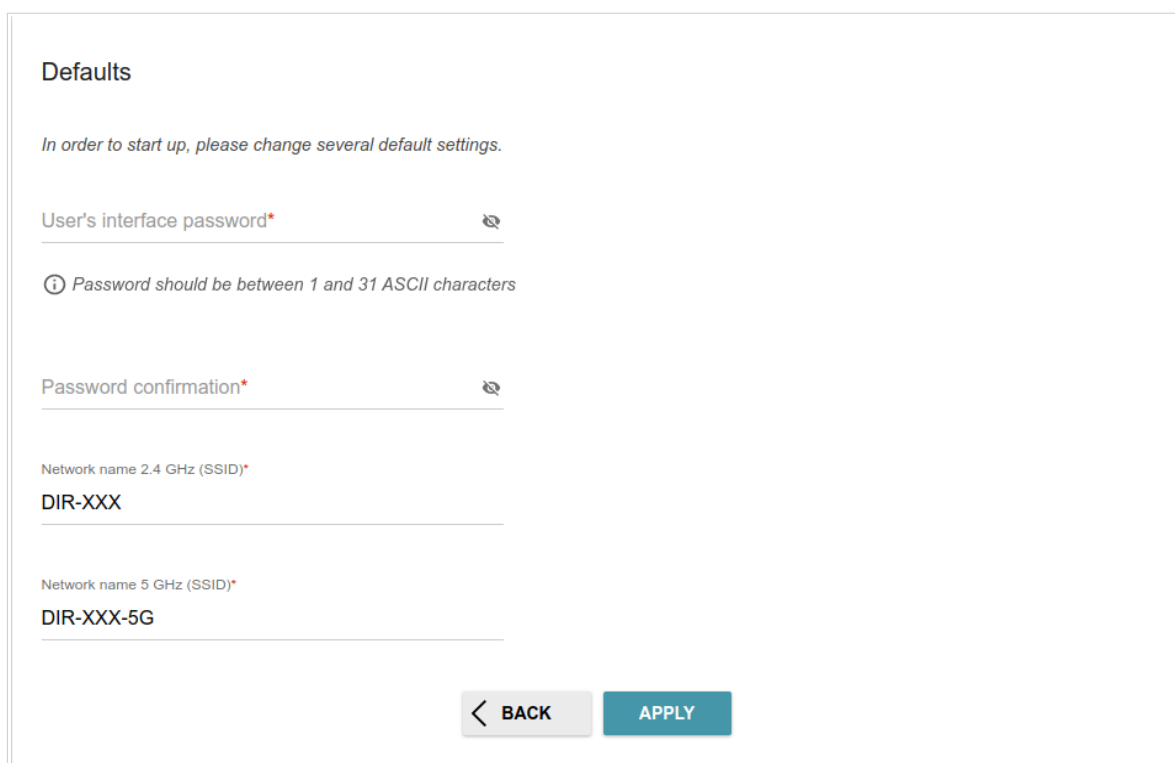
Defaults

In order to start up, please change several default settings.

User's interface password*

Password should be between 1 and 31 ASCII characters

Password confirmation*

Network name 2.4 GHz (SSID)*

DIR-XXX

Network name 5 GHz (SSID)*

DIR-XXX-5G

BACK

APPLY